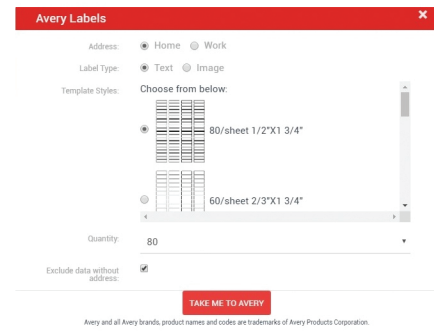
Avery Labels

Address: Home Work

Label Type: Text Image

Template Styles: Choose from below:

80/sheet 1/2"X1 3/4"

60/sheet 2/3"X1 3/4"

Quantity: 80

Exclude data without address:

TAKE ME TO AVERY

Avery and all Avery brands, product names and codes are trademarks of Avery Products Corporation.